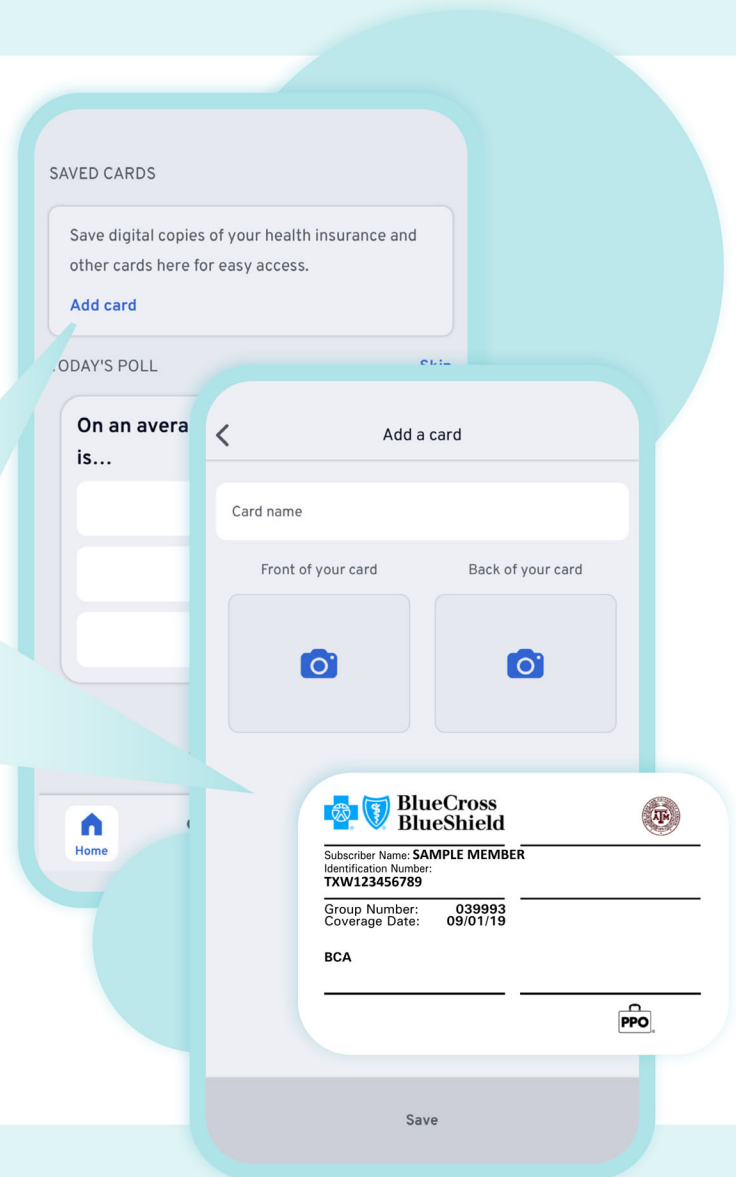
SAVED CARDS

Save digital copies of your health insurance and other cards here for easy access.

Add card

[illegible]ODAY'S POLL

Skip

On an avera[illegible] is...

Home

Add a card

Card name

Front of your card

Back of your card

BlueCross BlueShield

Subscriber Name: SAMPLE MEMBER
Identification Number:
TXW123456789

Group Number: 039993
Coverage Date: 09/01/19

BCA

PPO

Save